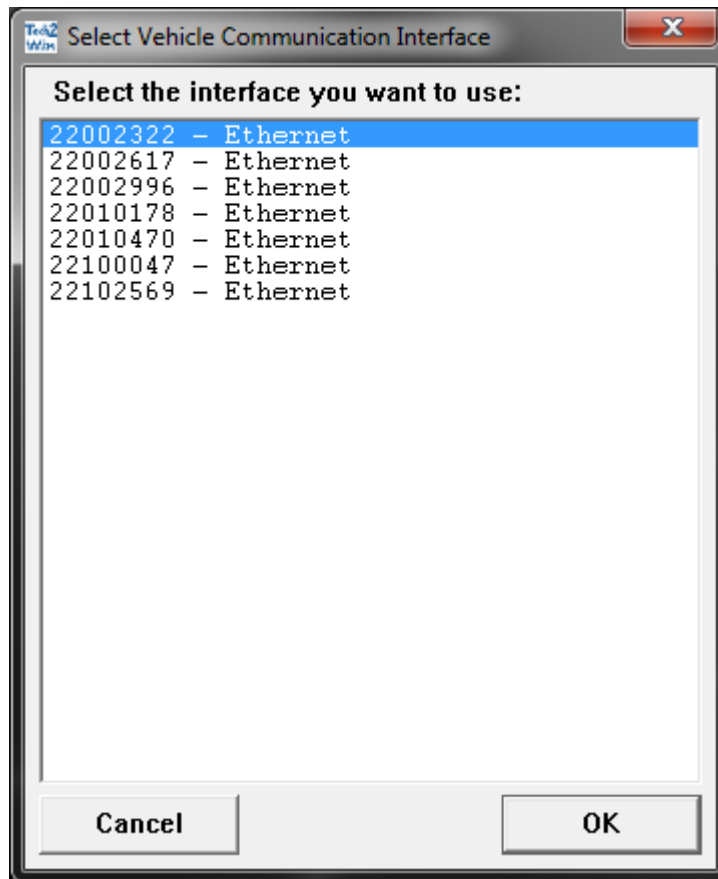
Tech2 Win Select Vehicle Communication Interface

X

Select the interface you want to use:

22002322 – Ethernet
22002617 – Ethernet
22002996 – Ethernet
22010178 – Ethernet
22010470 – Ethernet
22100047 – Ethernet
22102569 – Ethernet

Cancel

OK